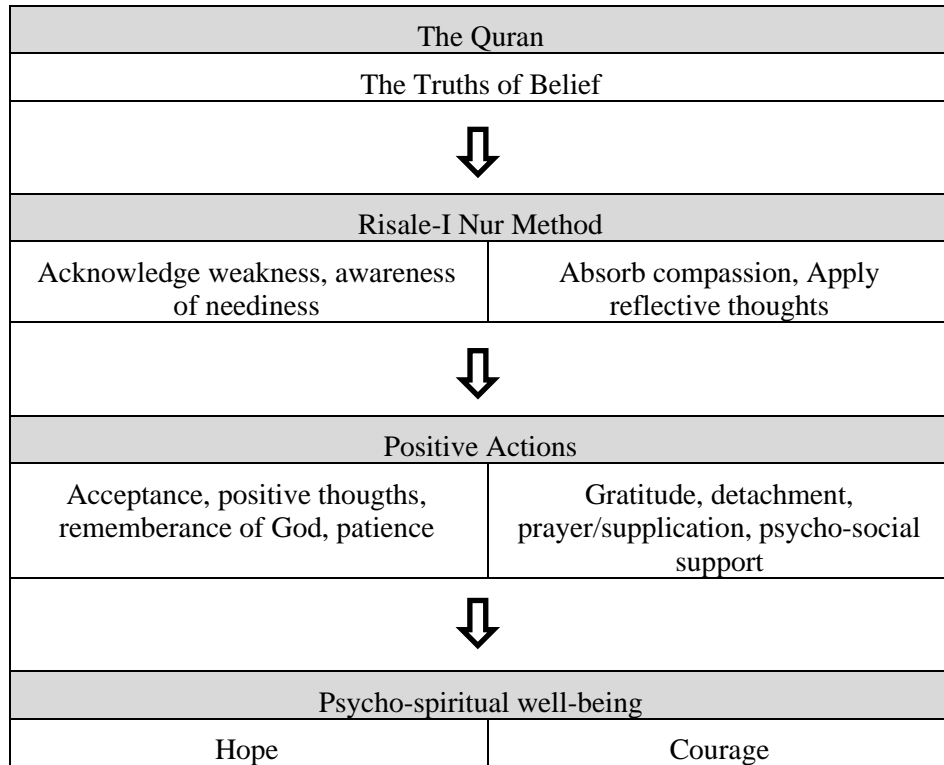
The Quran

The Truths of Belief

⇩

Risale-I Nur Method

| Acknowledge weakness, awareness of neediness | Absorb compassion, Apply reflective thoughts |
|---|---|

⇩

Positive Actions

| Acceptance, positive thougths, rememberance of God, patience | Gratitude, detachment, prayer/supplication, psycho-social support |
|---|---|

⇩

Psycho-spiritual well-being

| Hope | Courage |
|---|---|